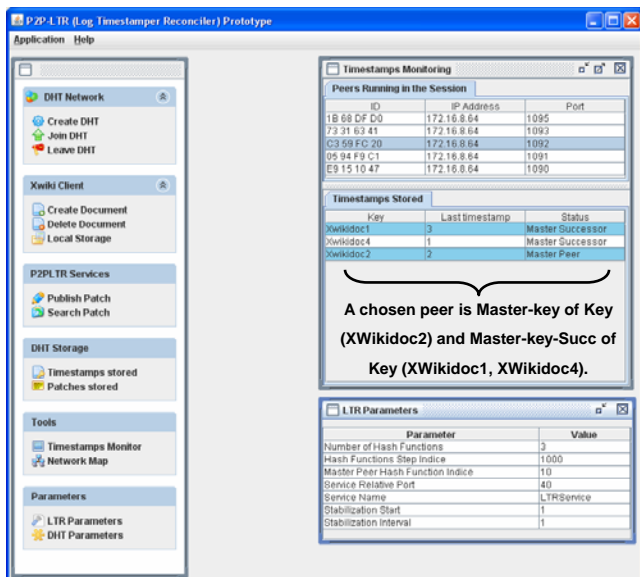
P2P-LTR (Log Timestamper Reconciler) Prototype

Application Help

DHT Network
Create DHT
Join DHT
Leave DHT

Xwiki Client
Create Document
Delete Document
Local Storage

P2PLTR Services
Publish Patch
Search Patch

DHT Storage
Timestamps stored
Patches stored

Tools
Timestamps Monitor
Network Map

Parameters
LTR Parameters
DHT Parameters

Timestamps Monitoring

Peers Running in the Session

| ID | IP Address | Port |
|---|---|---|
| 1B 68 DF D0 | 172.16.8.64 | 1095 |
| 73 31 63 41 | 172.16.8.64 | 1093 |
| C3 59 FC 20 | 172.16.8.64 | 1092 |
| 05 94 F9 C1 | 172.16.8.64 | 1091 |
| E9 15 10 47 | 172.16.8.64 | 1090 |

Timestamps Stored

| Key | Last timestamp | Status |
|---|---|---|
| Xwikidoc1 | 3 | Master Successor |
| Xwikidoc4 | 1 | Master Successor |
| Xwikidoc2 | 2 | Master Peer |

A chosen peer is Master-key of Key (XWikidoc2) and Master-key-Succ of Key (XWikidoc1, XWikidoc4).

LTR Parameters

| Parameter | Value |
|---|---|
| Number of Hash Functions | 3 |
| Hash Functions Step Indice | 1000 |
| Master Peer Hash Function Indice | 10 |
| Service Relative Port | 40 |
| Service Name | LTRService |
| Stabilization Start | 1 |
| Stabilization Interval | 1 |